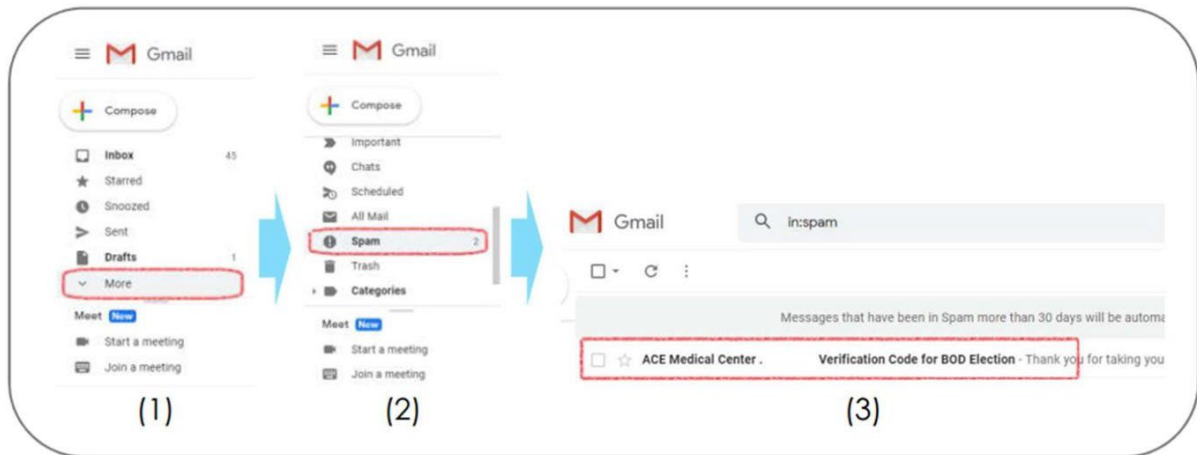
Gmail

Compose

Inbox 45
Starred
Snoozed
Sent
Drafts 1
More

Meet New
Start a meeting
Join a meeting

(1)

Gmail

Compose

Important
Chats
Scheduled
All Mail
Spam 2
Trash
Categories

Meet New
Start a meeting
Join a meeting

(2)

Gmail

in:spam

Messages that have been in Spam more than 30 days will be automa

ACE Medical Center . Verification Code for BOD Election - Thank you for taking you

(3)